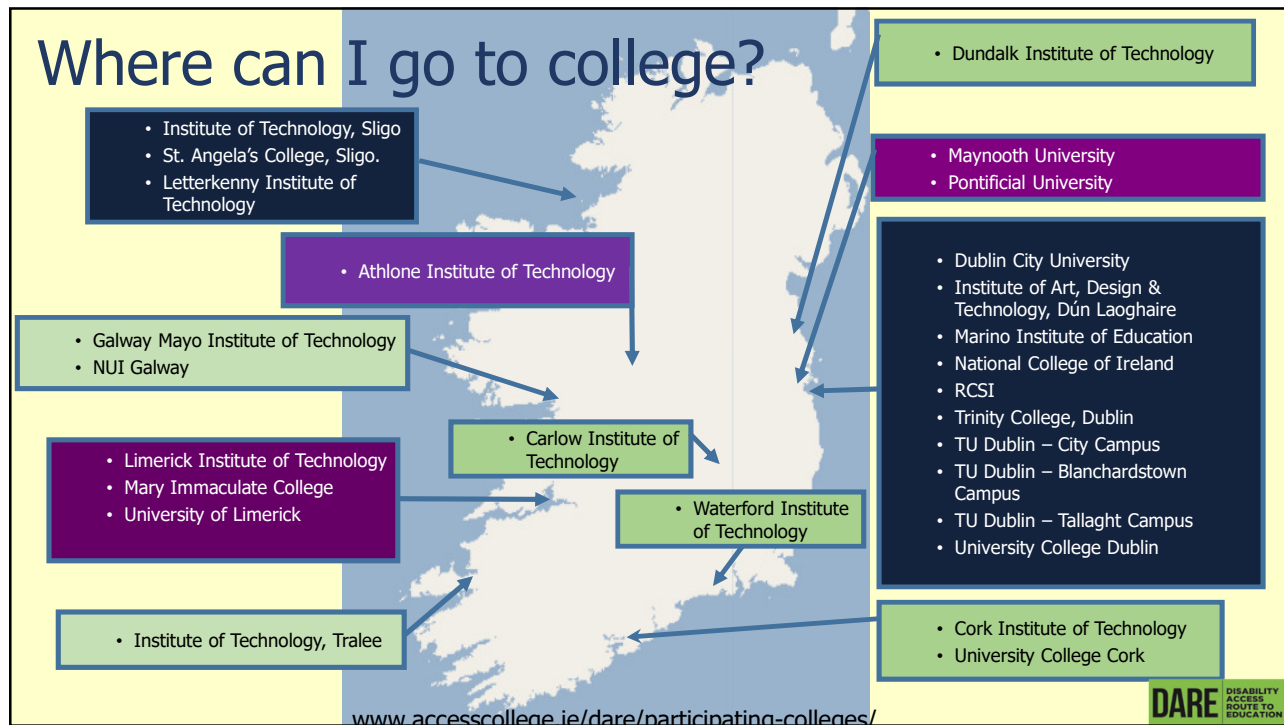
Where can I go to college?

• Institute of Technology, Sligo
• St. Angela's College, Sligo.
• Letterkenny Institute of Technology

• Athlone Institute of Technology

• Galway Mayo Institute of Technology
• NUI Galway

• Carlow Institute of Technology

• Limerick Institute of Technology
• Mary Immaculate College
• University of Limerick

• Waterford Institute of Technology

• Institute of Technology, Tralee

• Dundalk Institute of Technology

• Maynooth University
• Pontificial University

• Dublin City University
• Institute of Art, Design & Technology, Dún Laoghaire
• Marino Institute of Education
• National College of Ireland
• RCSI
• Trinity College, Dublin
• TU Dublin – City Campus
• TU Dublin – Blanchardstown Campus
• TU Dublin – Tallaght Campus
• University College Dublin

• Cork Institute of Technology
• University College Cork

www.accesscollege.ie/dare/participating-colleges/

DARE DISABILITY ACCESS ROUTE TO EDUCATION